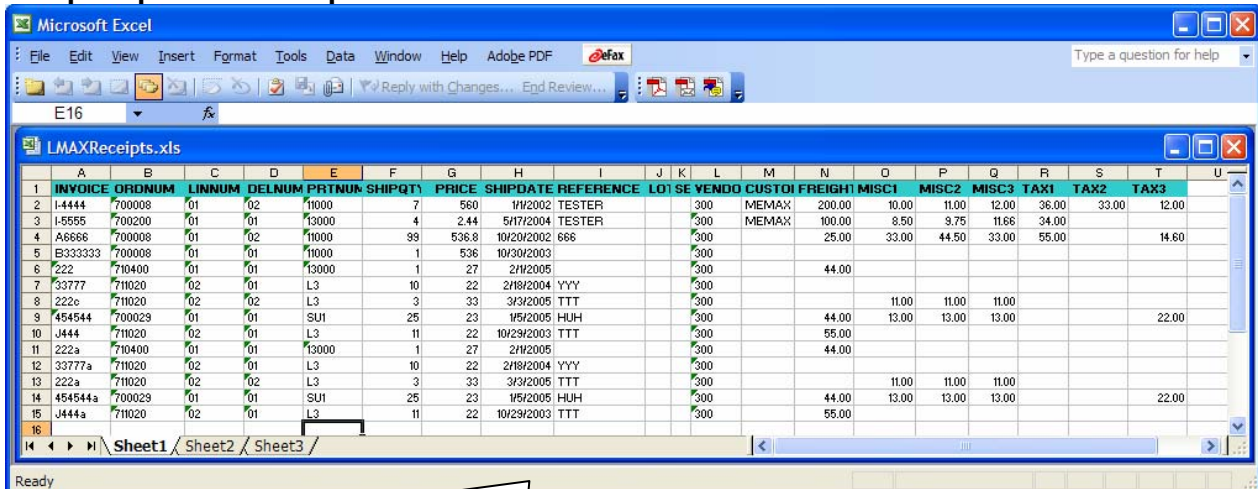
Microsoft Excel

File Edit View Insert Format Tools Data Window Help Adobe PDF eFax

Type a question for help

Reply with Changes... End Review...

E16

LMAXReceipts.xls

| | A | B | C | D | E | F | G | H | I | J | K | L | M | N | O | P | Q | R | S | T |
|---|---|---|---|---|---|---|---|---|---|---|---|---|---|---|---|---|---|---|---|---|
| 1 | INVOICE | ORDNUM | LINNUM | DELNUM | PRTNUM | SHIPQTY | PRICE | SHIPDATE | REFERENCE | LOT | SE | VENDO | CUSTO | FREIGHT | MISC1 | MISC2 | MISC3 | TAX1 | TAX2 | TAX3 |
| 2 | I-4444 | 700008 | 01 | 02 | 11000 | 7 | 560 | 1/1/2002 | TESTER | | | 300 | MEMAX | 200.00 | 10.00 | 11.00 | 12.00 | 36.00 | 33.00 | 12.00 |
| 3 | I-5555 | 700200 | 01 | 01 | 13000 | 4 | 2.44 | 5/17/2004 | TESTER | | | 300 | MEMAX | 100.00 | 8.50 | 9.75 | 11.66 | 34.00 | | |
| 4 | A6666 | 700008 | 01 | 02 | 11000 | 99 | 536.8 | 10/20/2002 | 666 | | | 300 | | 25.00 | 33.00 | 44.50 | 33.00 | 55.00 | | 14.60 |
| 5 | B333333 | 700008 | 01 | 01 | 11000 | 1 | 536 | 10/30/2003 | | | | 300 | | | | | | | | |
| 6 | 222 | 710400 | 01 | 01 | 13000 | 1 | 27 | 2/1/2005 | | | | 300 | | 44.00 | | | | | | |
| 7 | 33777 | 711020 | 02 | 01 | L3 | 10 | 22 | 2/18/2004 | YYY | | | 300 | | | | | | | | |
| 8 | 222c | 711020 | 02 | 02 | L3 | 3 | 33 | 3/3/2005 | TTT | | | 300 | | | 11.00 | 11.00 | 11.00 | | | |
| 9 | 454544 | 700029 | 01 | 01 | SU1 | 25 | 23 | 1/5/2005 | HUH | | | 300 | | 44.00 | 13.00 | 13.00 | 13.00 | | | 22.00 |
| 10 | J444 | 711020 | 02 | 01 | L3 | 11 | 22 | 10/29/2003 | TTT | | | 300 | | 55.00 | | | | | | |
| 11 | 222a | 710400 | 01 | 01 | 13000 | 1 | 27 | 2/1/2005 | | | | 300 | | 44.00 | | | | | | |
| 12 | 33777a | 711020 | 02 | 01 | L3 | 10 | 22 | 2/18/2004 | YYY | | | 300 | | | | | | | | |
| 13 | 222a | 711020 | 02 | 02 | L3 | 3 | 33 | 3/3/2005 | TTT | | | 300 | | | 11.00 | 11.00 | 11.00 | | | |
| 14 | 454544a | 700029 | 01 | 01 | SU1 | 25 | 23 | 1/5/2005 | HUH | | | 300 | | 44.00 | 13.00 | 13.00 | 13.00 | | | 22.00 |
| 15 | J444a | 711020 | 02 | 01 | L3 | 11 | 22 | 10/29/2003 | TTT | | | 300 | | 55.00 | | | | | | |
| 16 | | | | | | | | | | | | | | | | | | | | |

Sheet1 Sheet2 Sheet3

Ready